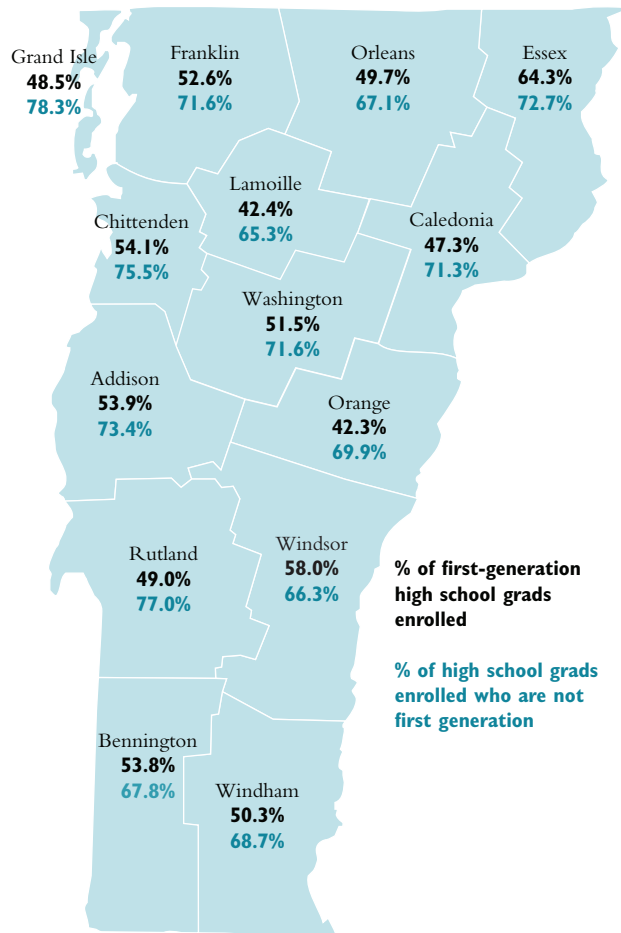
Grand Isle
48.5%
78.3%

Franklin
52.6%
71.6%

Orleans
49.7%
67.1%

Essex
64.3%
72.7%

Lamoille
42.4%
65.3%

Chittenden
54.1%
75.5%

Caledonia
47.3%
71.3%

Washington
51.5%
71.6%

Addison
53.9%
73.4%

Orange
42.3%
69.9%

Rutland
49.0%
77.0%

Windsor
58.0%
66.3%

% of first-generation high school grads enrolled

% of high school grads enrolled who are not first generation

Bennington
53.8%
67.8%

Windham
50.3%
68.7%